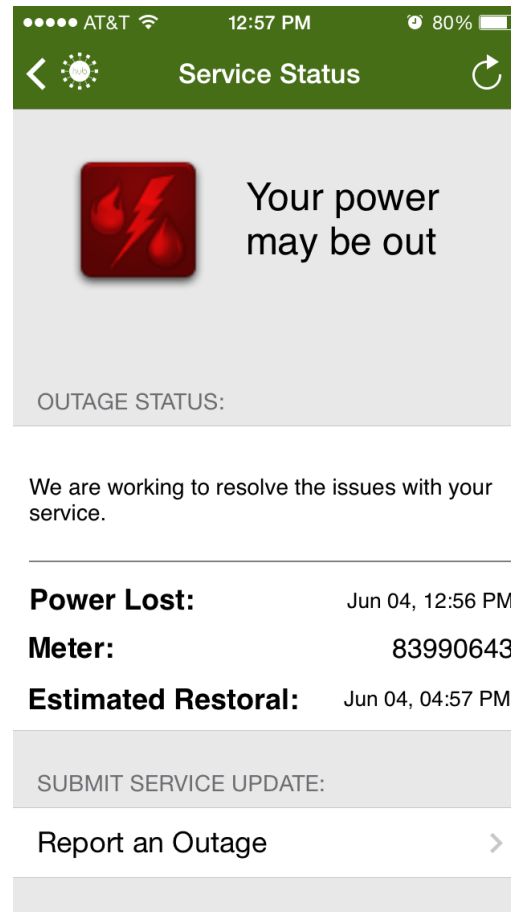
●●●●● AT&T 12:57 PM 80%

Service Status

Your power may be out

OUTAGE STATUS:

We are working to resolve the issues with your service.

Power Lost: Jun 04, 12:56 PM

Meter: 83990643

Estimated Restoral: Jun 04, 04:57 PM

SUBMIT SERVICE UPDATE:

Report an Outage